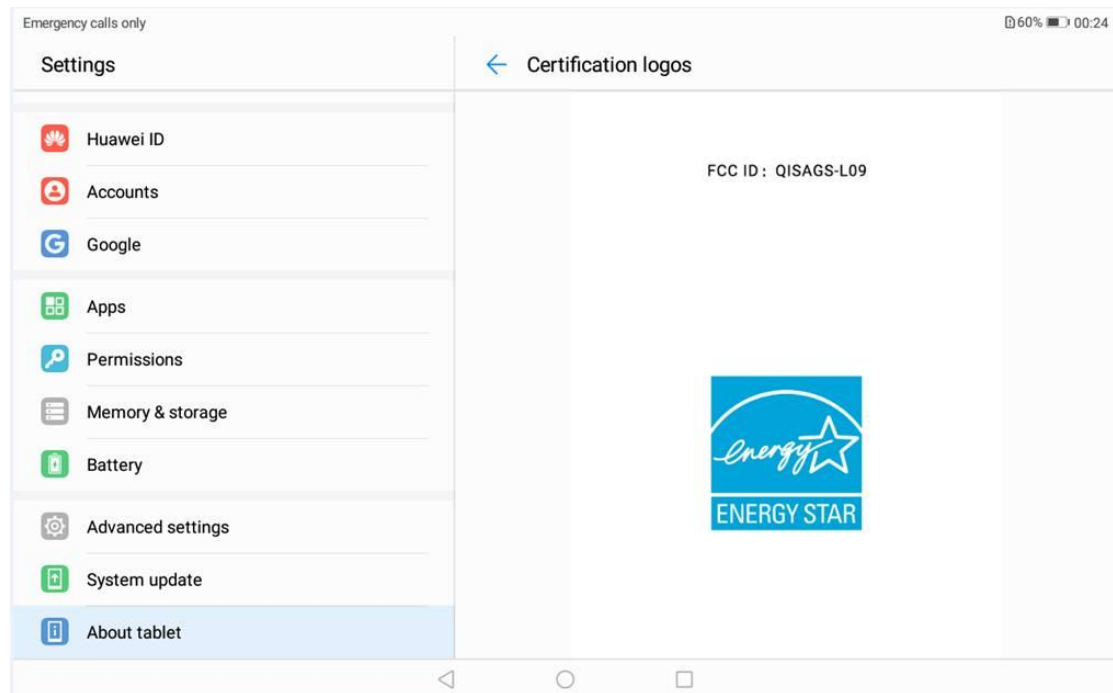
Emergency calls only

60% 00:24

Settings

Huawei ID

Accounts

Google

Apps

Permissions

Memory & storage

Battery

Advanced settings

System update

About tablet

Certification logos

FCC ID： QISAGS-L09

energy

ENERGY STAR